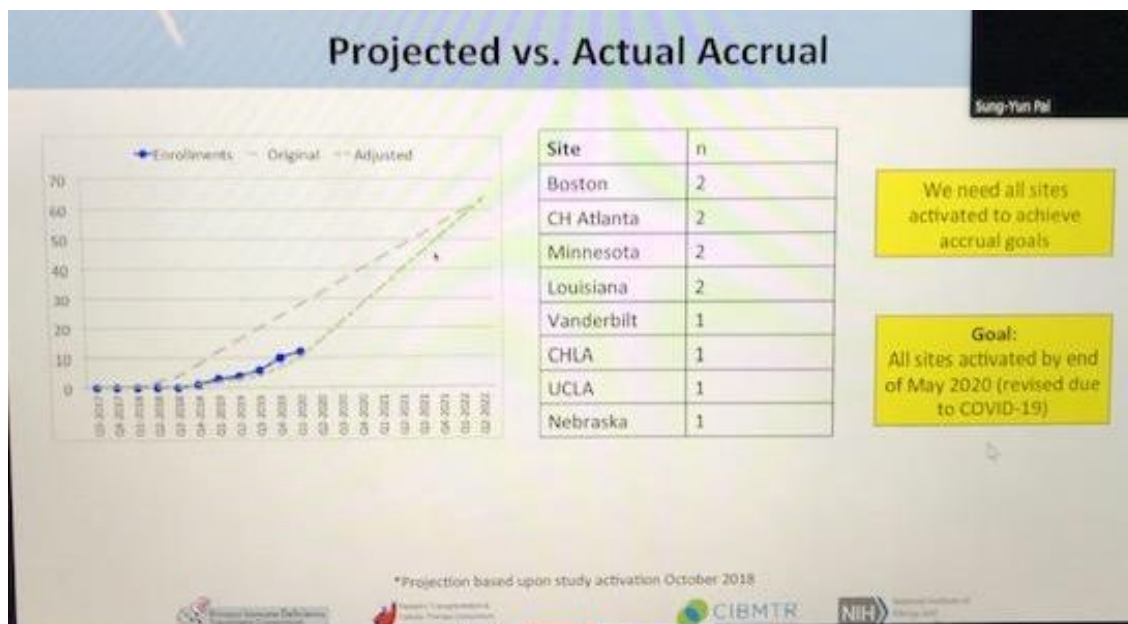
Projected vs. Actual Accrual

Sung-Yun Pai

Enrollments — Original — Adjusted

70
60
50
40
30
20
10
0

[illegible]

| Site | n |
|---|---|
| Boston | 2 |
| CH Atlanta | 2 |
| Minnesota | 2 |
| Louisiana | 2 |
| Vanderbilt | 1 |
| CHLA | 1 |
| UCLA | 1 |
| Nebraska | 1 |

We need all sites activated to achieve accrual goals

Goal:
All sites activated by end of May 2020 (revised due to COVID-19)

*Projection based upon study activation October 2018

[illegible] CIBMTR NIH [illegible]